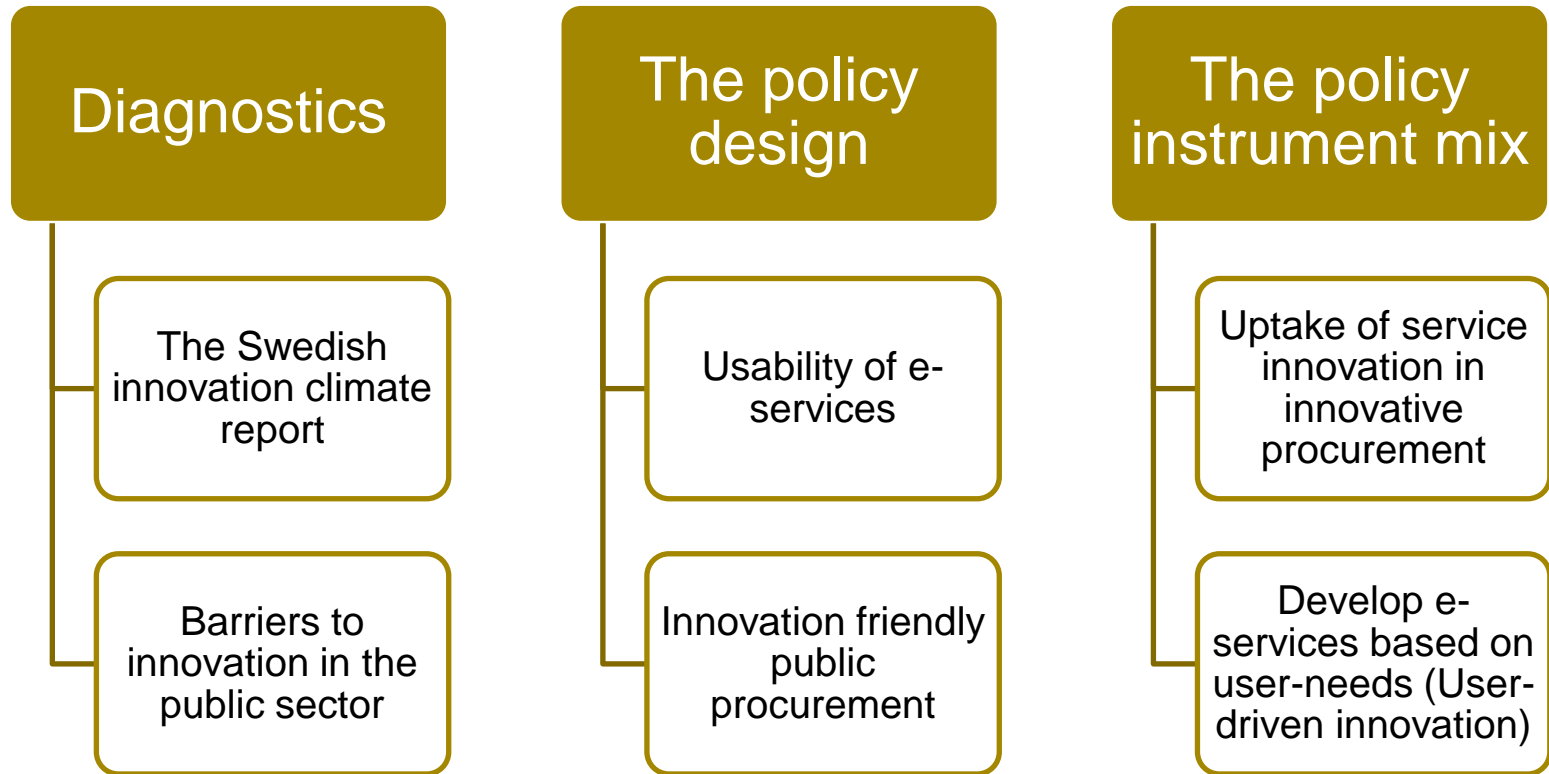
Diagnostics

The Swedish innovation climate report

Barriers to innovation in the public sector

The policy design

Usability of e-services

Innovation friendly public procurement

The policy instrument mix

Uptake of service innovation in innovative procurement

Develop e-services based on user-needs (User-driven innovation)